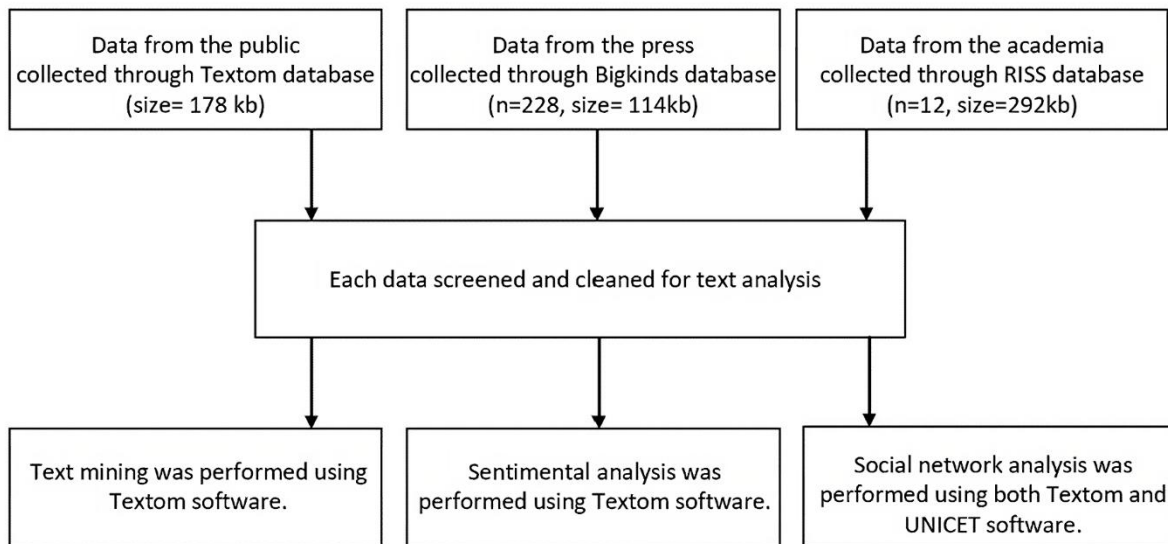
Data from the public collected through Textom database (size= 178 kb)

Data from the press collected through Bigkinds database (n=228, size= 114kb)

Data from the academia collected through RISS database (n=12, size=292kb)

Each data screened and cleaned for text analysis

Text mining was performed using Textom software.

Sentimental analysis was performed using Textom software.

Social network analysis was performed using both Textom and UNICET software.